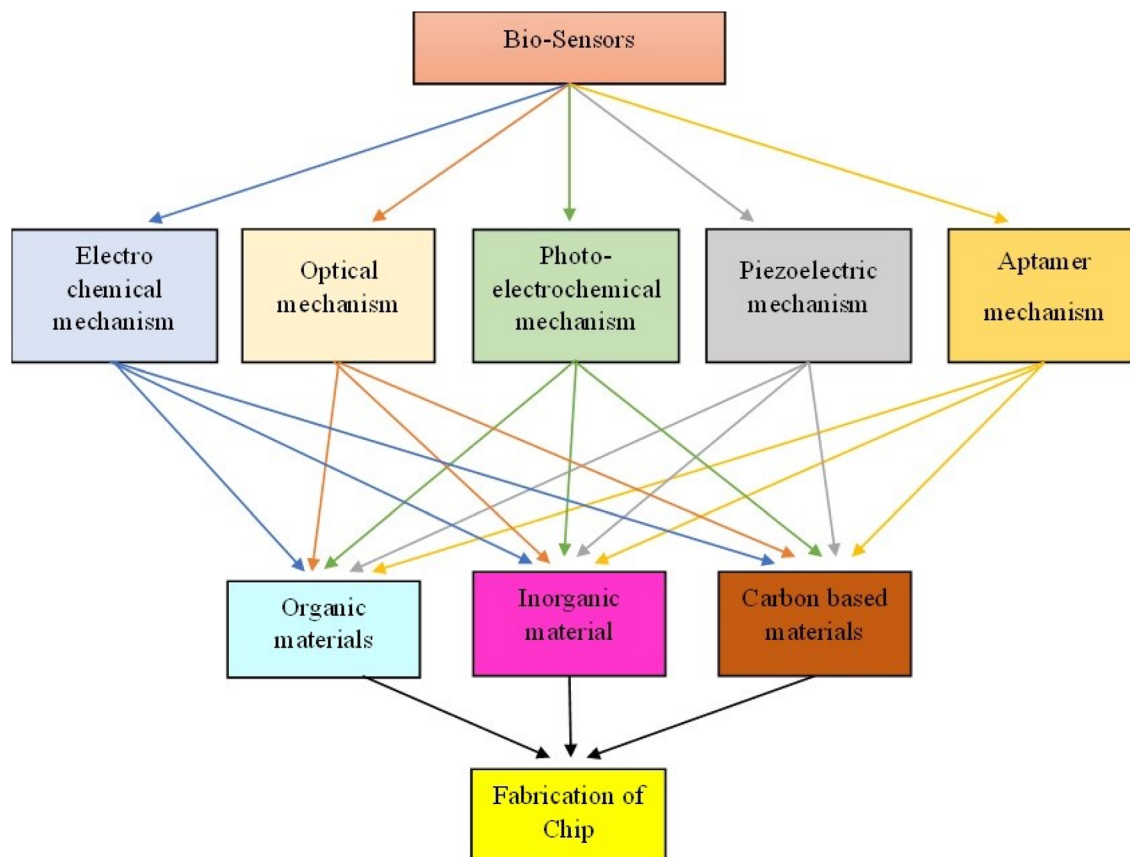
Bio-Sensors

Electro chemical mechanism

Optical mechanism

Photo-electrochemical mechanism

Piezoelectric mechanism

Aptamer mechanism

Organic materials

Inorganic material

Carbon based materials

Fabrication of Chip